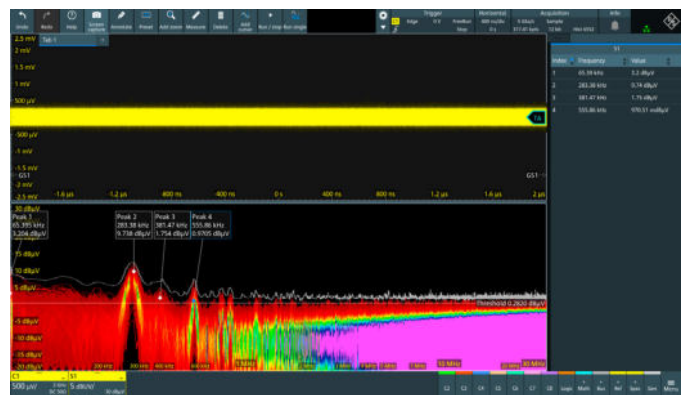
Undo Redo Help Screen capture Annotate Preset Add zoom Measure Delete Add cursor Run / Stop Run single

Trigger Horizontal Acquisition Info

2.5 mV
2 mV
1.5 mV
1 mV
500 µV
-500 µV
-1 mV
-1.5 mV
-2 mV

-1.6 µs -1.2 µs -800 ns -400 ns 0 s 400 ns 800 ns 1.2 µs 1.6 µs 2 µs

S1

| Index | Frequency | Value |
|---|---|---|
| 1 | 65.39 kHz | 3.2 dBµV |
| 2 | 283.38 kHz | 9.74 dBµV |
| 3 | 381.47 kHz | 1.75 dBµV |
| 4 | 555.86 kHz | 970.51 mdBµV |

30 dBµV
Peak 1
65.395 kHz
3.204 dBµV

Peak 2
283.38 kHz
9.738 dBµV

Peak 3
381.47 kHz
1.754 dBµV

Peak 4
555.86 kHz
0.9705 dBµV

15 dBµV
10 dBµV
5 dBµV
Threshold 0.2820 dBµV
-5 dBµV
-10 dBµV
-15 dBµV
-20 dBµV

10 MHz 30 MHz

C1
500 µV
S1
5 dB/div

Logic Math Ref Spec Gen Menu